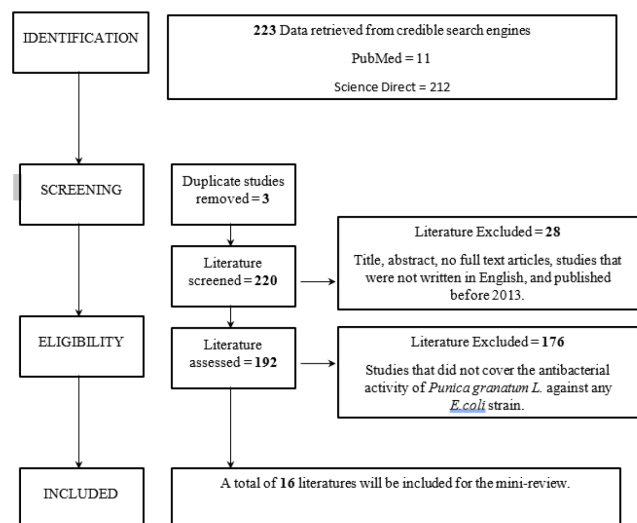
IDENTIFICATION

223 Data retrieved from credible search engines

PubMed = 11

Science Direct = 212

SCREENING

Duplicate studies removed = 3

Literature screened = 220

Literature Excluded = 28

Title, abstract, no full text articles, studies that were not written in English, and published before 2013.

ELIGIBILITY

Literature assessed = 192

Literature Excluded = 176

Studies that did not cover the antibacterial activity of Punica granatum L. against any E.coli strain.

INCLUDED

A total of 16 literatures will be included for the mini-review.